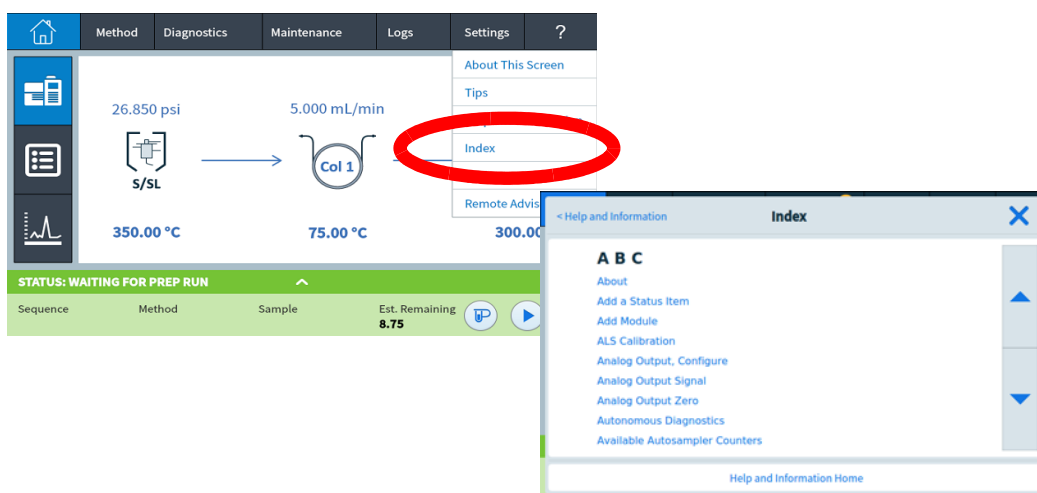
Method Diagnostics Maintenance Logs Settings ?

About This Screen
Tips
Index
Remote Advis

26.850 psi
S/SL
350.00 °C

5.000 mL/min
Col 1
75.00 °C

300.00

STATUS: WAITING FOR PREP RUN

Sequence Method Sample Est. Remaining
8.75

< Help and Information
Index

A B C
About
Add a Status Item
Add Module
ALS Calibration
Analog Output, Configure
Analog Output Signal
Analog Output Zero
Autonomous Diagnostics
Available Autosampler Counters

Help and Information Home